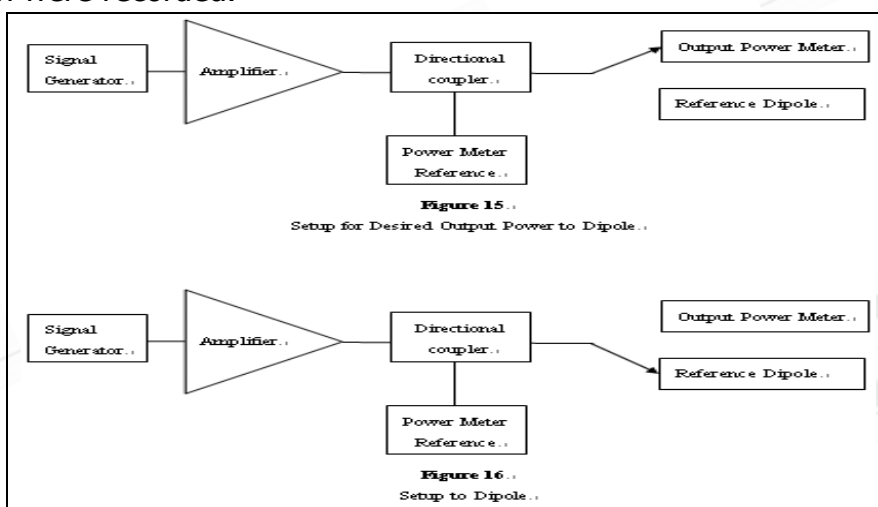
were recorded.

Signal Generator.

Amplifier.

Directional coupler.

Output Power Meter.

Reference Dipole.

Power Meter Reference.

**Figure 15**.
Setup for Desired Output Power to Dipole.

Signal Generator.

Amplifier.

Directional coupler.

Output Power Meter.

Reference Dipole.

Power Meter Reference.

**Figure 16**.
Setup to Dipole.